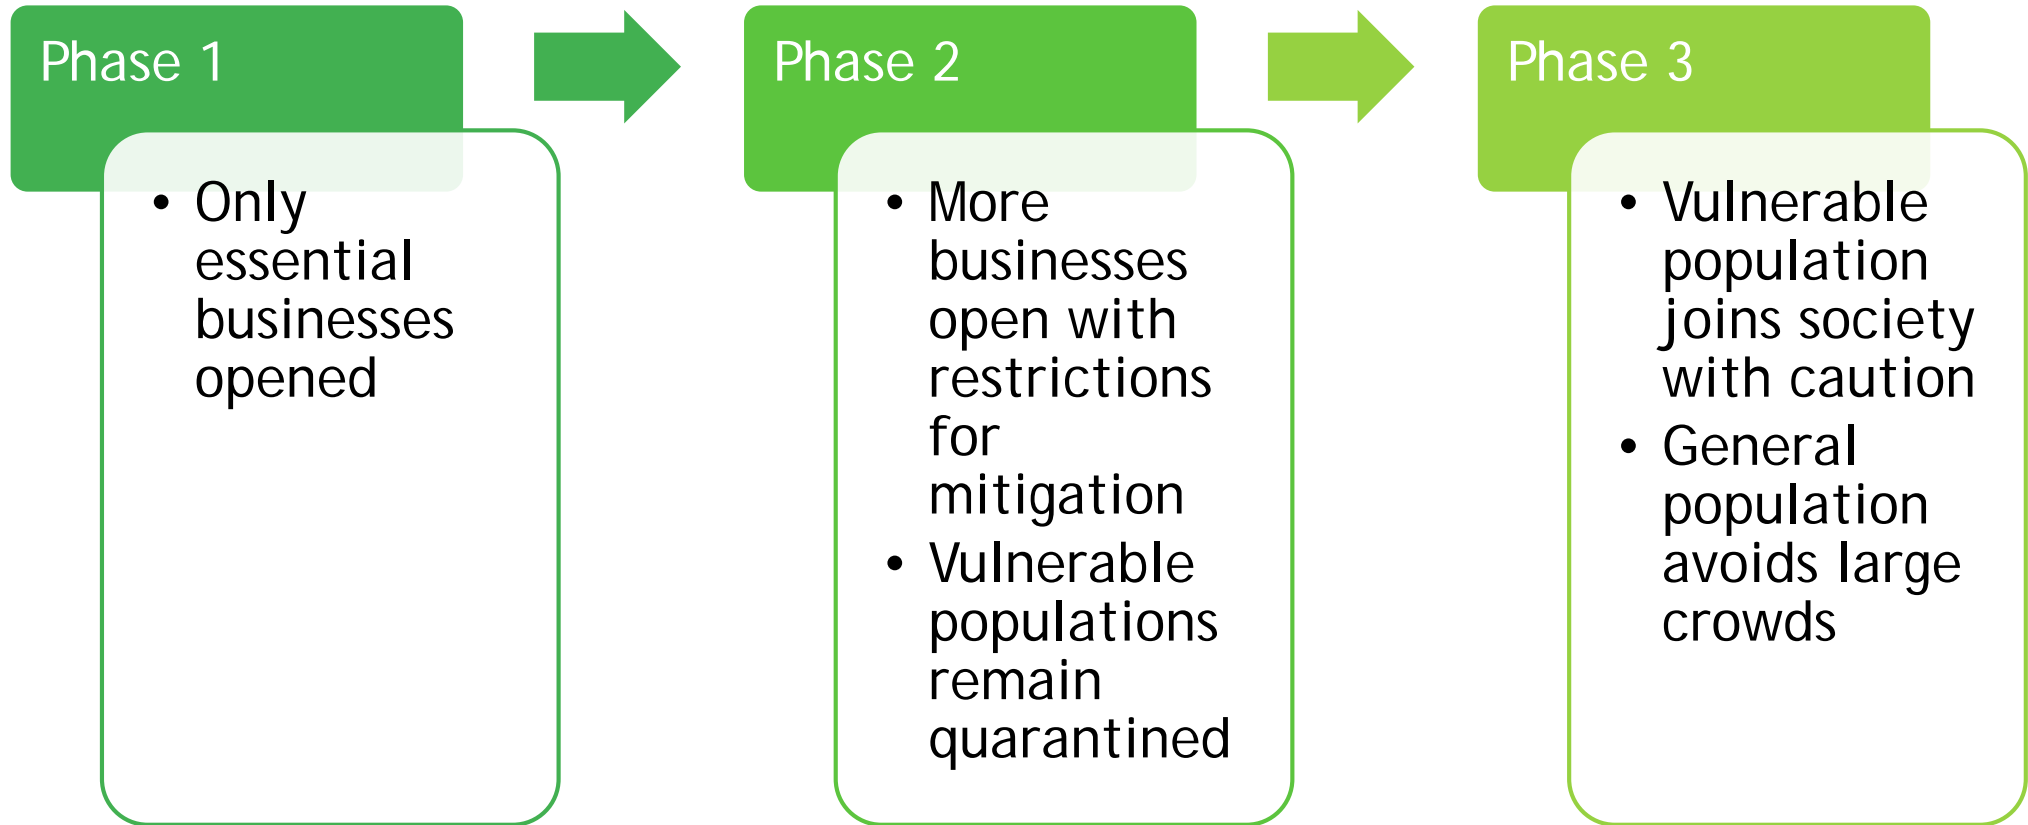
Phase 1

- Only essential businesses opened

Phase 2

- More businesses open with restrictions for mitigation
- Vulnerable populations remain quarantined

Phase 3

- Vulnerable population joins society with caution
- General population avoids large crowds